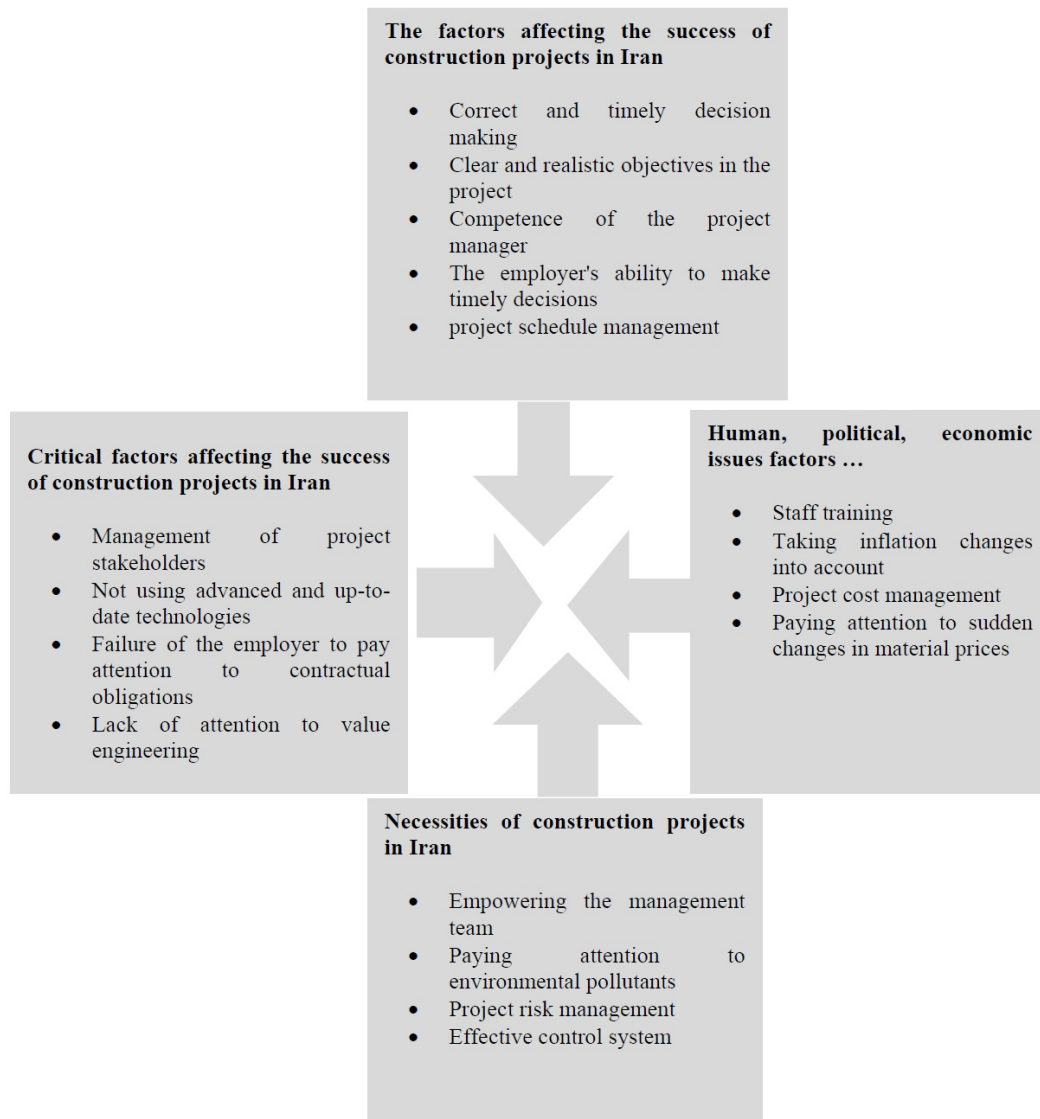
**The factors affecting the success of construction projects in Iran**

- Correct and timely decision making
- Clear and realistic objectives in the project
- Competence of the project manager
- The employer's ability to make timely decisions
- project schedule management

**Critical factors affecting the success of construction projects in Iran**

- Management of project stakeholders
- Not using advanced and up-to-date technologies
- Failure of the employer to pay attention to contractual obligations
- Lack of attention to value engineering

**Human, political, economic issues factors …**

- Staff training
- Taking inflation changes into account
- Project cost management
- Paying attention to sudden changes in material prices

**Necessities of construction projects in Iran**

- Empowering the management team
- Paying attention to environmental pollutants
- Project risk management
- Effective control system